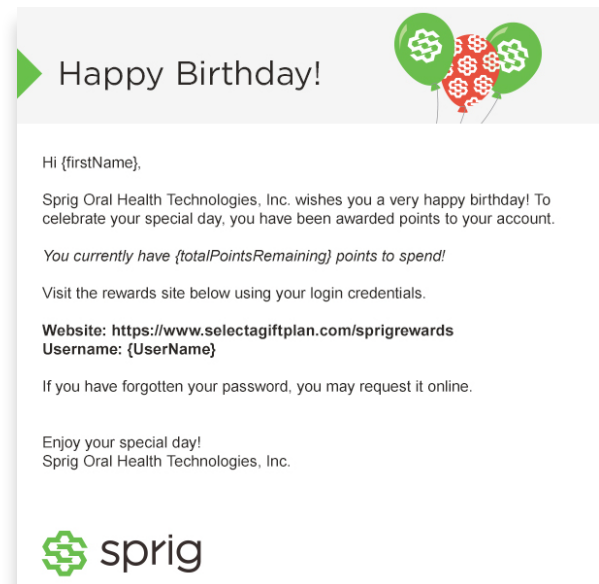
Happy Birthday!

Hi {firstName},

Sprig Oral Health Technologies, Inc. wishes you a very happy birthday! To celebrate your special day, you have been awarded points to your account.

*You currently have {totalPointsRemaining} points to spend!*

Visit the rewards site below using your login credentials.

**Website: https://www.selectagiftplan.com/sprigrewards**
**Username: {UserName}**

If you have forgotten your password, you may request it online.

Enjoy your special day!
Sprig Oral Health Technologies, Inc.

sprig